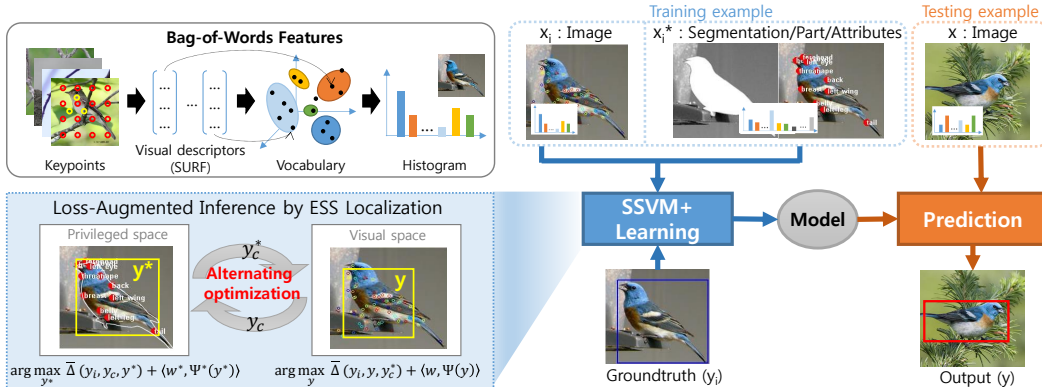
Bag-of-Words Features

Keypoints

Visual descriptors (SURF)

Vocabulary

Histogram

Training example

$x_i$ : Image

$x_i^*$ : Segmentation/Part/Attributes

head

throat

nape

back

breast

left_wing

tail

Testing example

x : Image

Loss-Augmented Inference by ESS Localization

Privileged space

Visual space

$y^*$

$y_c^*$

Alternating optimization

$y_c$

y

head

throat

nape

back

breast

left_wing

belly

left_leg

tail

SSVM+ Learning

Model

Prediction

Groundtruth ($y_i$)

Output (y)

$\arg\max_{y^*} \overline{\Delta}(y_i, y_c, y^*) + \langle w^*, \Psi^*(y^*)\rangle$

$\arg\max_{y} \overline{\Delta}(y_i, y, y_c^*) + \langle w, \Psi(y)\rangle$